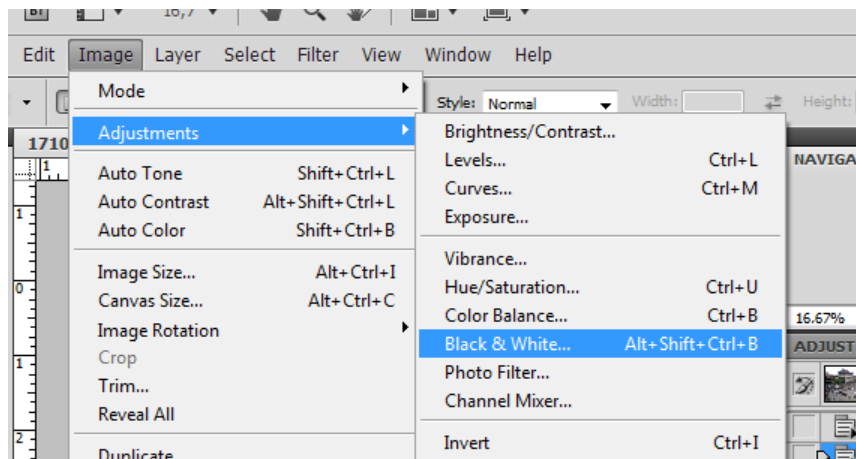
16,7

Edit Image Layer Select Filter View Window Help

Style: Normal Width: Height:

1710

Mode
Adjustments
Auto Tone Shift+Ctrl+L
Auto Contrast Alt+Shift+Ctrl+L
Auto Color Shift+Ctrl+B
Image Size... Alt+Ctrl+I
Canvas Size... Alt+Ctrl+C
Image Rotation
Crop
Trim...
Reveal All
Duplicate

Brightness/Contrast...
Levels... Ctrl+L
Curves... Ctrl+M
Exposure...
Vibrance...
Hue/Saturation... Ctrl+U
Color Balance... Ctrl+B
Black & White... Alt+Shift+Ctrl+B
Photo Filter...
Channel Mixer...
Invert Ctrl+I

NAVIGA
16.67%
ADJUST